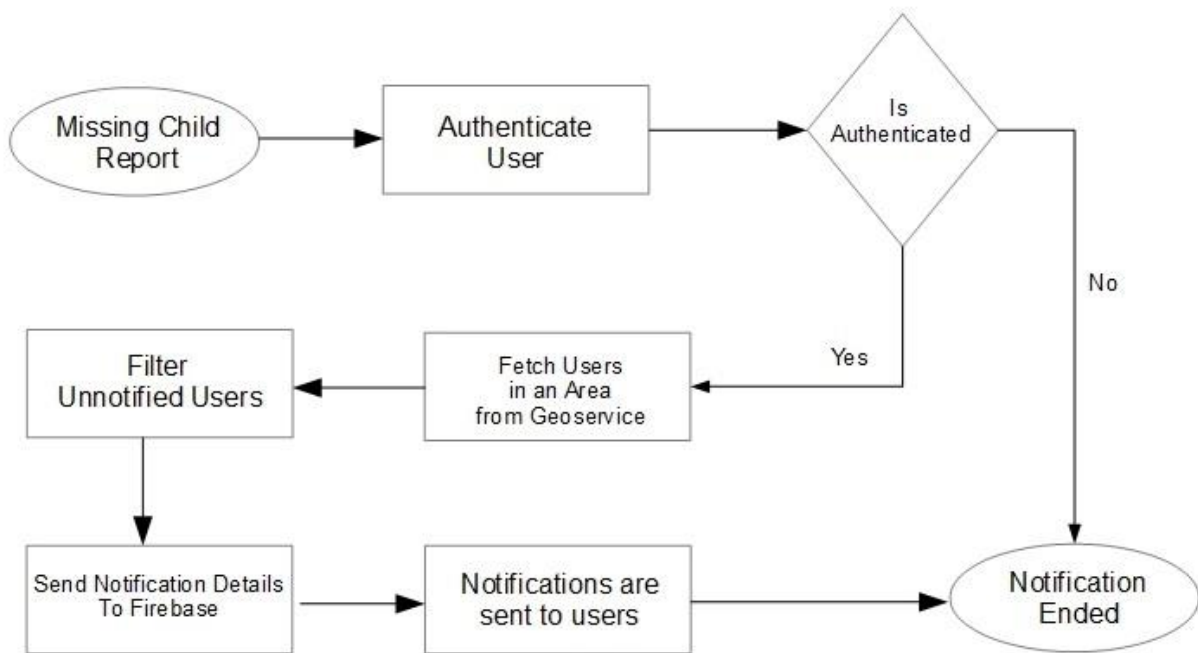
Missing Child Report

Authenticate User

Is Authenticated

No

Yes

Fetch Users in an Area from Geoservice

Filter Unnotified Users

Send Notification Details To Firebase

Notifications are sent to users

Notification Ended